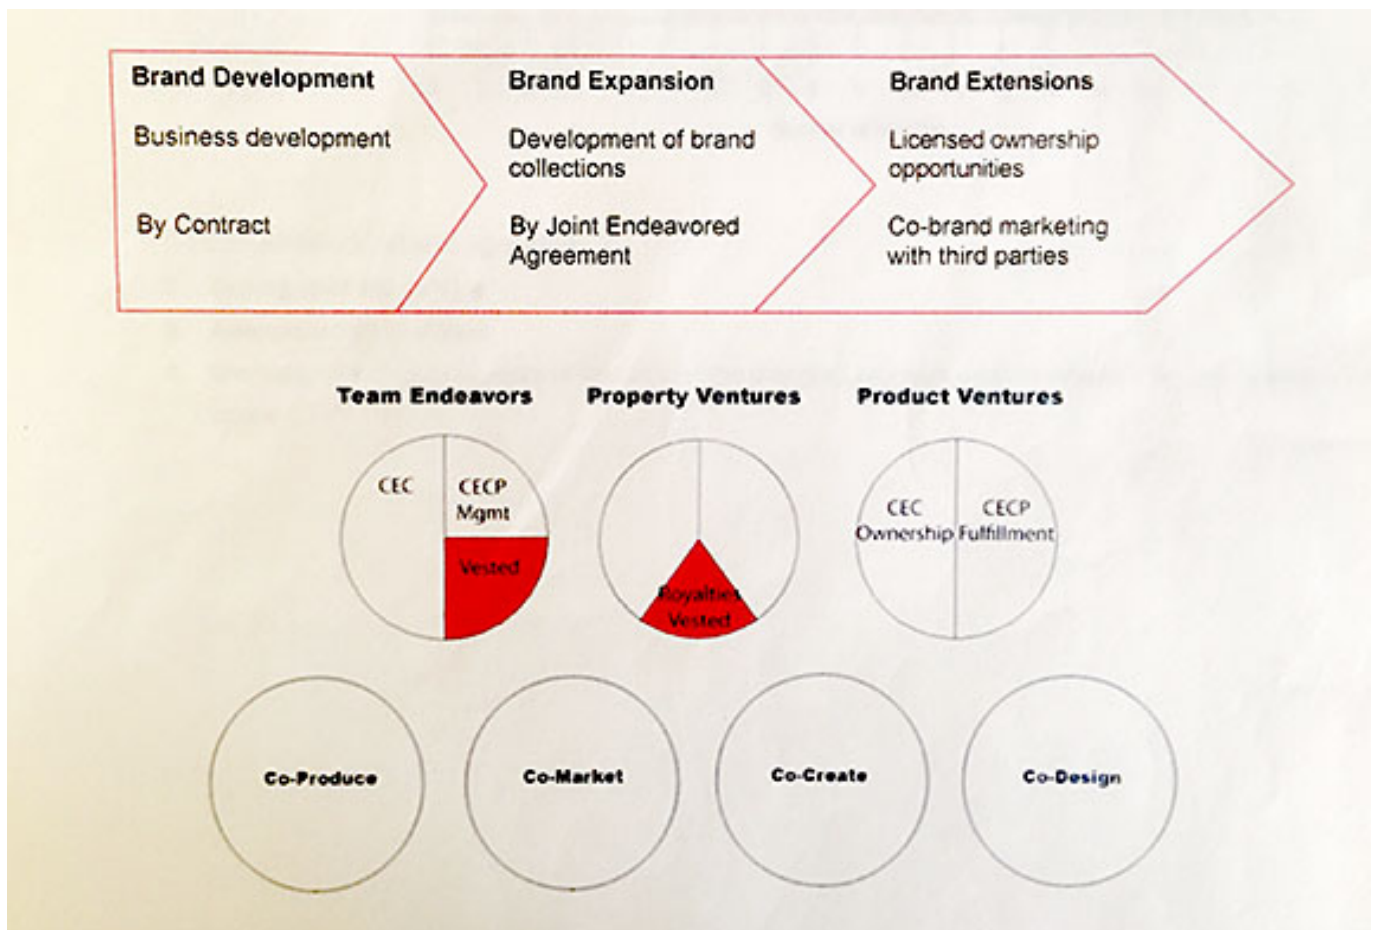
Brand Development

Business development

By Contract

Brand Expansion

Development of brand collections

By Joint Endeavored Agreement

Brand Extensions

Licensed ownership opportunities

Co-brand marketing with third parties

Team Endeavors

CEC

CECP Mgmt

Vested

Property Ventures

Royalties Vested

Product Ventures

CEC Ownership

CECP Fulfillment

Co-Produce

Co-Market

Co-Create

Co-Design